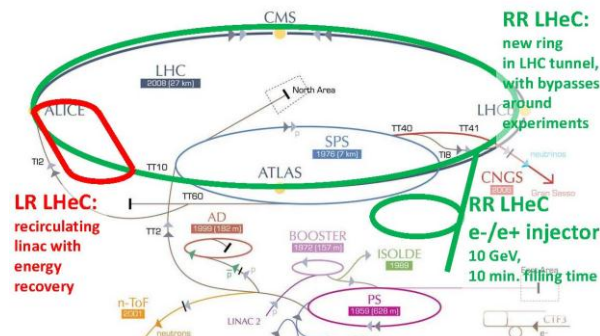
CMS

RR LHeC:
new ring
in LHC tunnel,
with bypasses
around
experiments

LHC
2008 (27 km)

North Area

ALICE

LHC

SPS
1976 (7 km)

TT40

TT41

p

neutrinos

TI2

TT10

ATLAS

TI8

CNGS
2006

Gran Sasso

LR LHeC:
recirculating
linac with
energy
recovery

TT60

AD
1999 (182 m)

TT2

BOOSTER
1972 (157 m)

ISOLDE
1989

RR LHeC
e-/e+ injector
10 GeV,
10 min. filling time

n-ToF
2001

PS
1959 (628 m)

LINAC 2

neutrons

CTF3